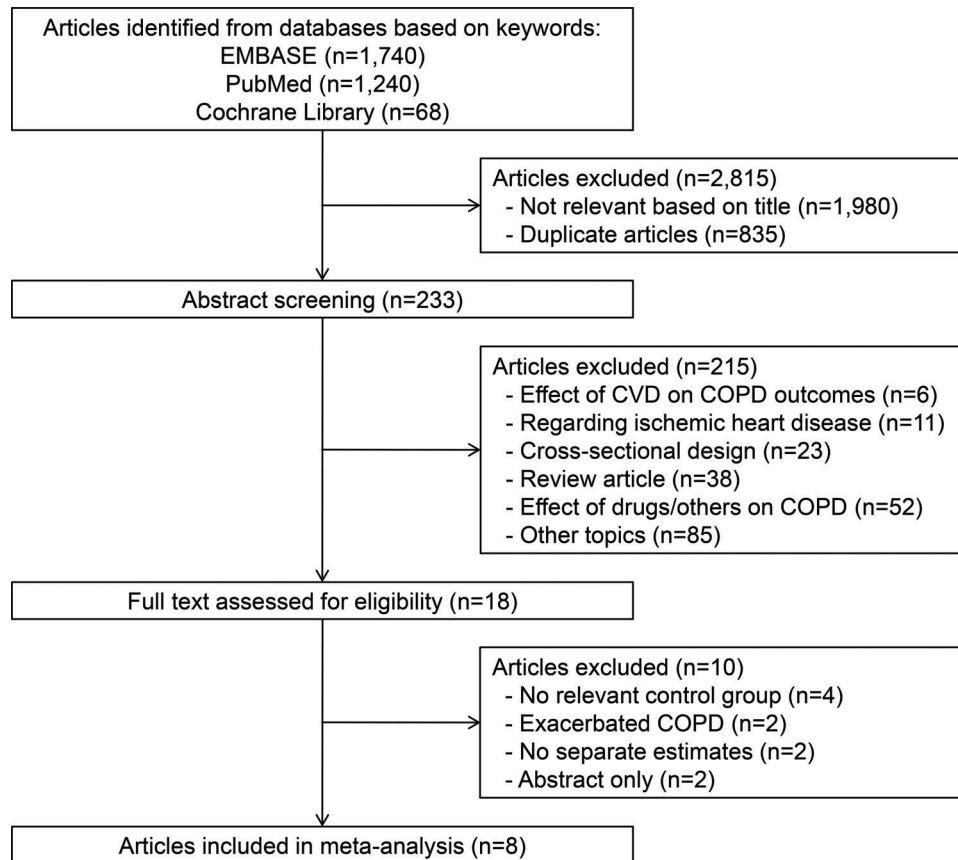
Articles identified from databases based on keywords:
EMBASE (n=1,740)
PubMed (n=1,240)
Cochrane Library (n=68)

Articles excluded (n=2,815)
- Not relevant based on title (n=1,980)
- Duplicate articles (n=835)

Abstract screening (n=233)

Articles excluded (n=215)
- Effect of CVD on COPD outcomes (n=6)
- Regarding ischemic heart disease (n=11)
- Cross-sectional design (n=23)
- Review article (n=38)
- Effect of drugs/others on COPD (n=52)
- Other topics (n=85)

Full text assessed for eligibility (n=18)

Articles excluded (n=10)
- No relevant control group (n=4)
- Exacerbated COPD (n=2)
- No separate estimates (n=2)
- Abstract only (n=2)

Articles included in meta-analysis (n=8)